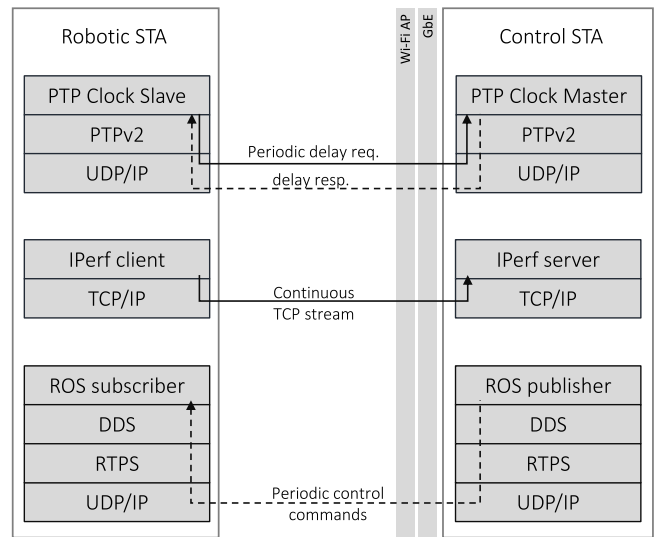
Robotic STA

PTP Clock Slave
PTPv2
UDP/IP

IPerf client
TCP/IP

ROS subscriber
DDS
RTPS
UDP/IP

Wi-Fi AP

GbE

Control STA

PTP Clock Master
PTPv2
UDP/IP

IPerf server
TCP/IP

ROS publisher
DDS
RTPS
UDP/IP

Periodic delay req.

delay resp.

Continuous TCP stream

Periodic control commands